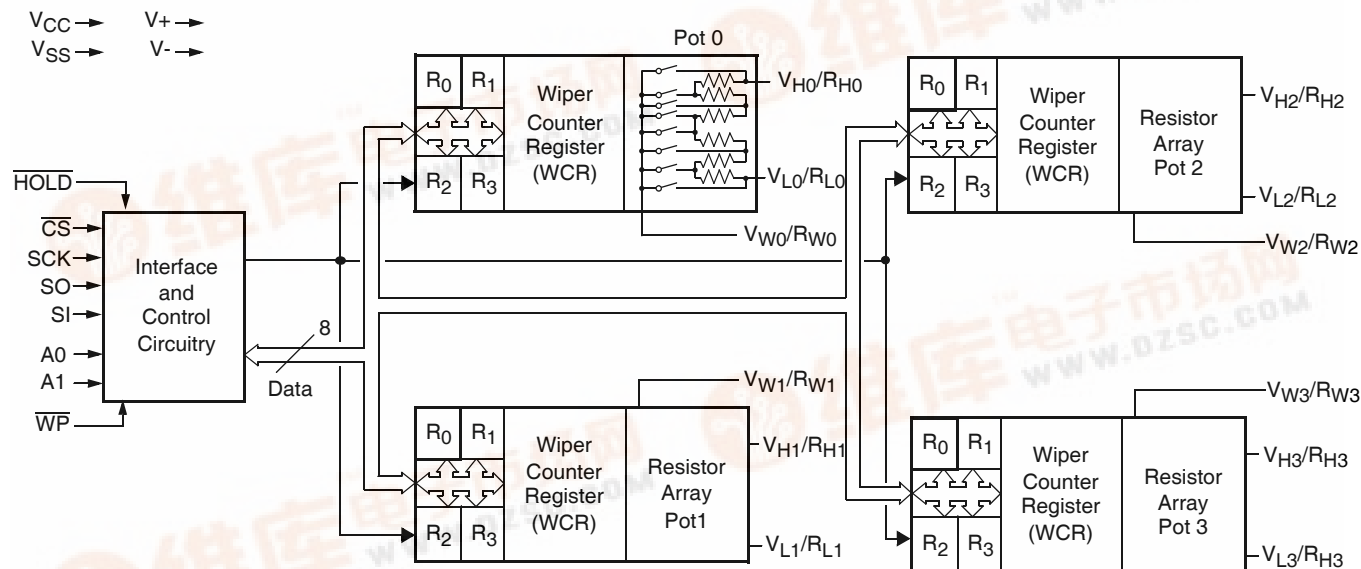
$V_{CC}$ → $V+$ →
$V_{SS}$ → $V-$ →

Pot 0

$R_0$ $R_1$ $R_2$ $R_3$ Wiper Counter Register (WCR)

$V_{H0}/R_{H0}$
$V_{L0}/R_{L0}$
$V_{W0}/R_{W0}$

$R_0$ $R_1$ $R_2$ $R_3$ Wiper Counter Register (WCR) Resistor Array Pot 2

$V_{H2}/R_{H2}$
$V_{L2}/R_{L2}$
$V_{W2}/R_{W2}$

$\overline{HOLD}$
$\overline{CS}$
SCK
SO
SI
A0
A1
$\overline{WP}$

Interface and Control Circuitry

8
Data

$V_{W1}/R_{W1}$
$R_0$ $R_1$ $R_2$ $R_3$ Wiper Counter Register (WCR) Resistor Array Pot1
$V_{H1}/R_{H1}$
$V_{L1}/R_{L1}$

$V_{W3}/R_{W3}$
$R_0$ $R_1$ $R_2$ $R_3$ Wiper Counter Register (WCR) Resistor Array Pot 3
$V_{H3}/R_{H3}$
$V_{L3}/R_{H3}$